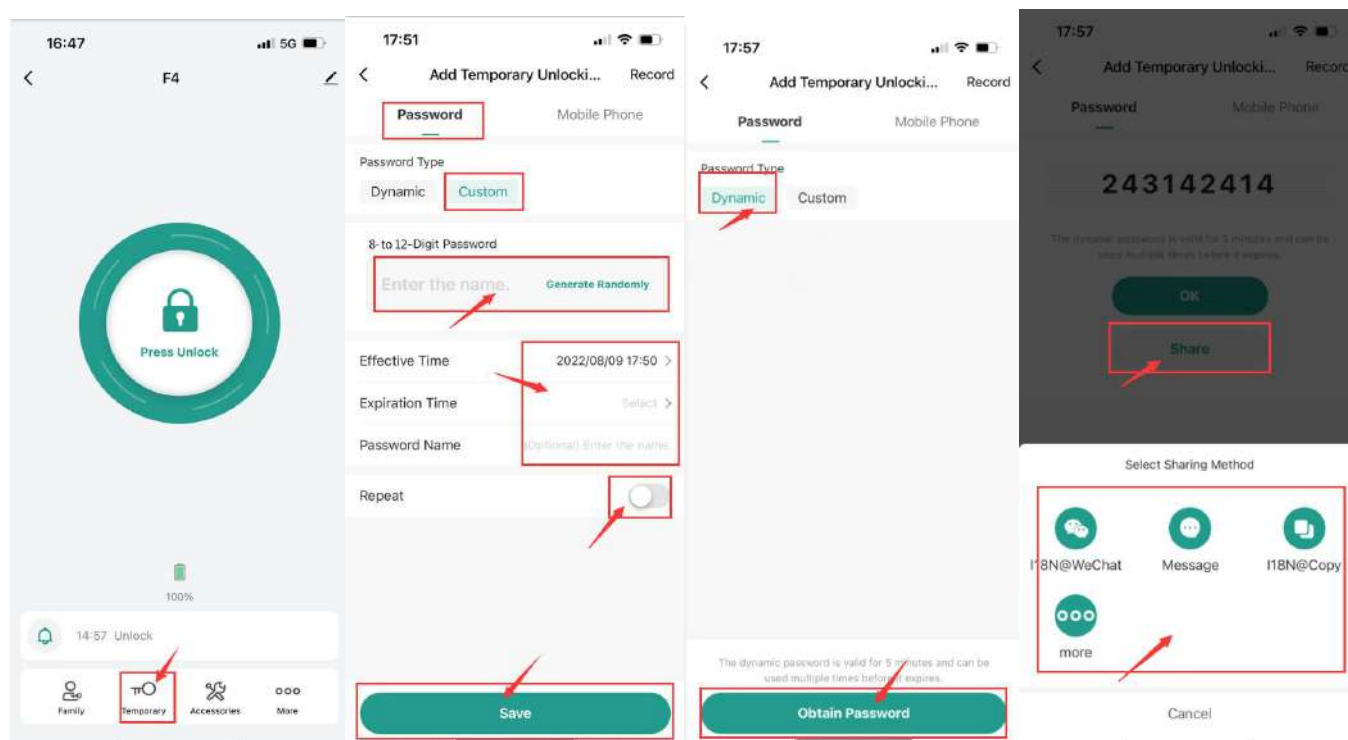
16:47

5G

F4

Press Unlock

100%

14:57 Unlock

Family

Temporary

Accessories

More

17:51

Add Temporary Unlocki...

Record

Password

Mobile Phone

Password Type

Dynamic

Custom

8-to 12-Digit Password

Enter the name.

Generate Randomly

Effective Time

2022/08/09 17:50

Expiration Time

Select

Password Name

(Optional) Enter the name.

Repeat

Save

17:57

Add Temporary Unlocki...

Record

Password

Mobile Phone

Password Type

Dynamic

Custom

The dynamic password is valid for 5 minutes and can be used multiple times before it expires.

Obtain Password

17:57

Add Temporary Unlocki...

Record

Password

Mobile Phone

243142414

The dynamic password is valid for 5 minutes and can be used multiple times before it expires.

OK

Share

Select Sharing Method

I18N@WeChat

Message

I18N@Copy

more

Cancel